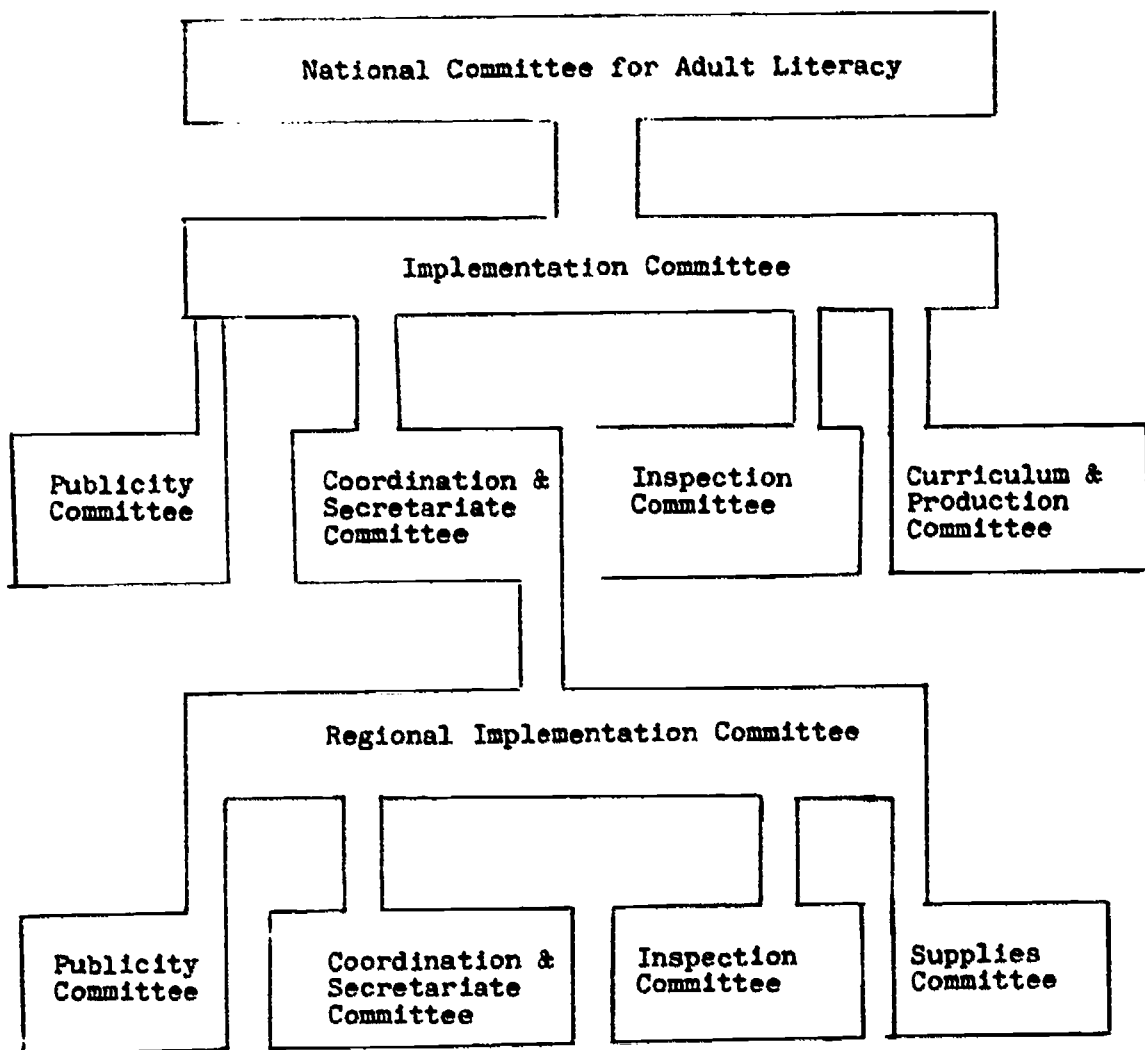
National Committee for Adult Literacy

Implementation Committee

Publicity Committee

Coordination & Secretariate Committee

Inspection Committee

Curriculum & Production Committee

Regional Implementation Committee

Publicity Committee

Coordination & Secretariate Committee

Inspection Committee

Supplies Committee